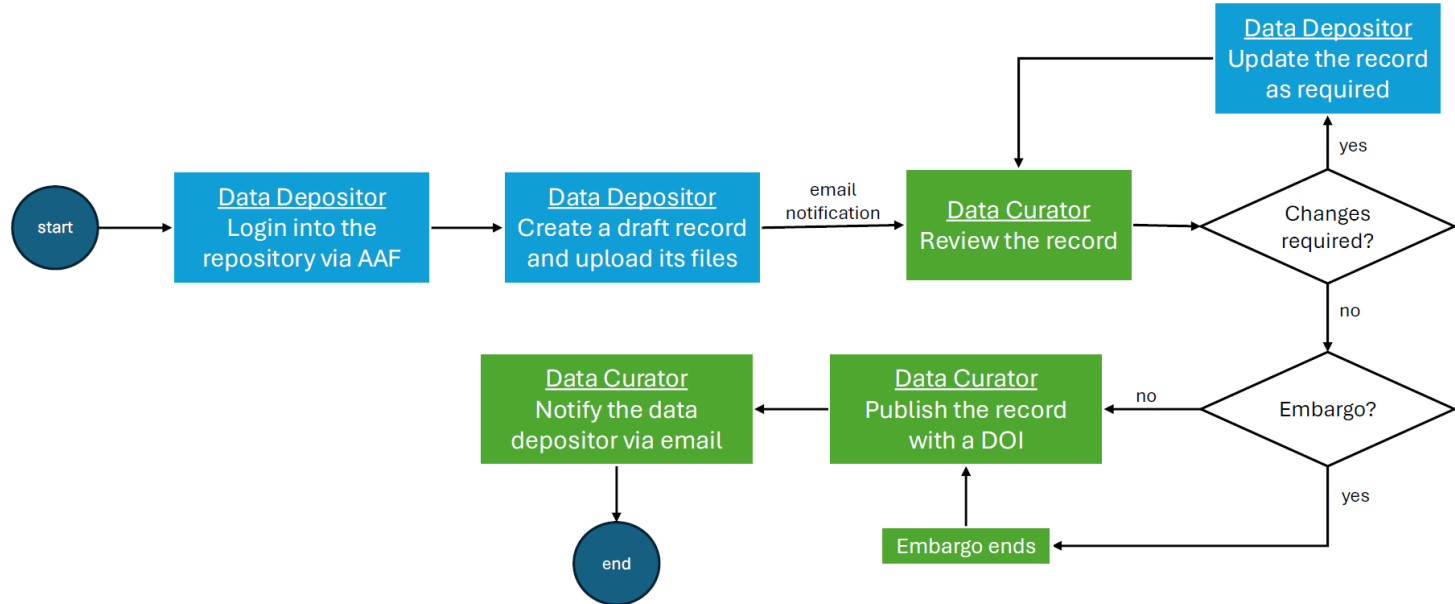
start

Data Depositor
Login into the repository via AAF

Data Depositor
Create a draft record and upload its files

email notification

Data Curator
Review the record

Changes required?

yes

Data Depositor
Update the record as required

no

Embargo?

no

Data Curator
Publish the record with a DOI

Data Curator
Notify the data depositor via email

end

yes

Embargo ends